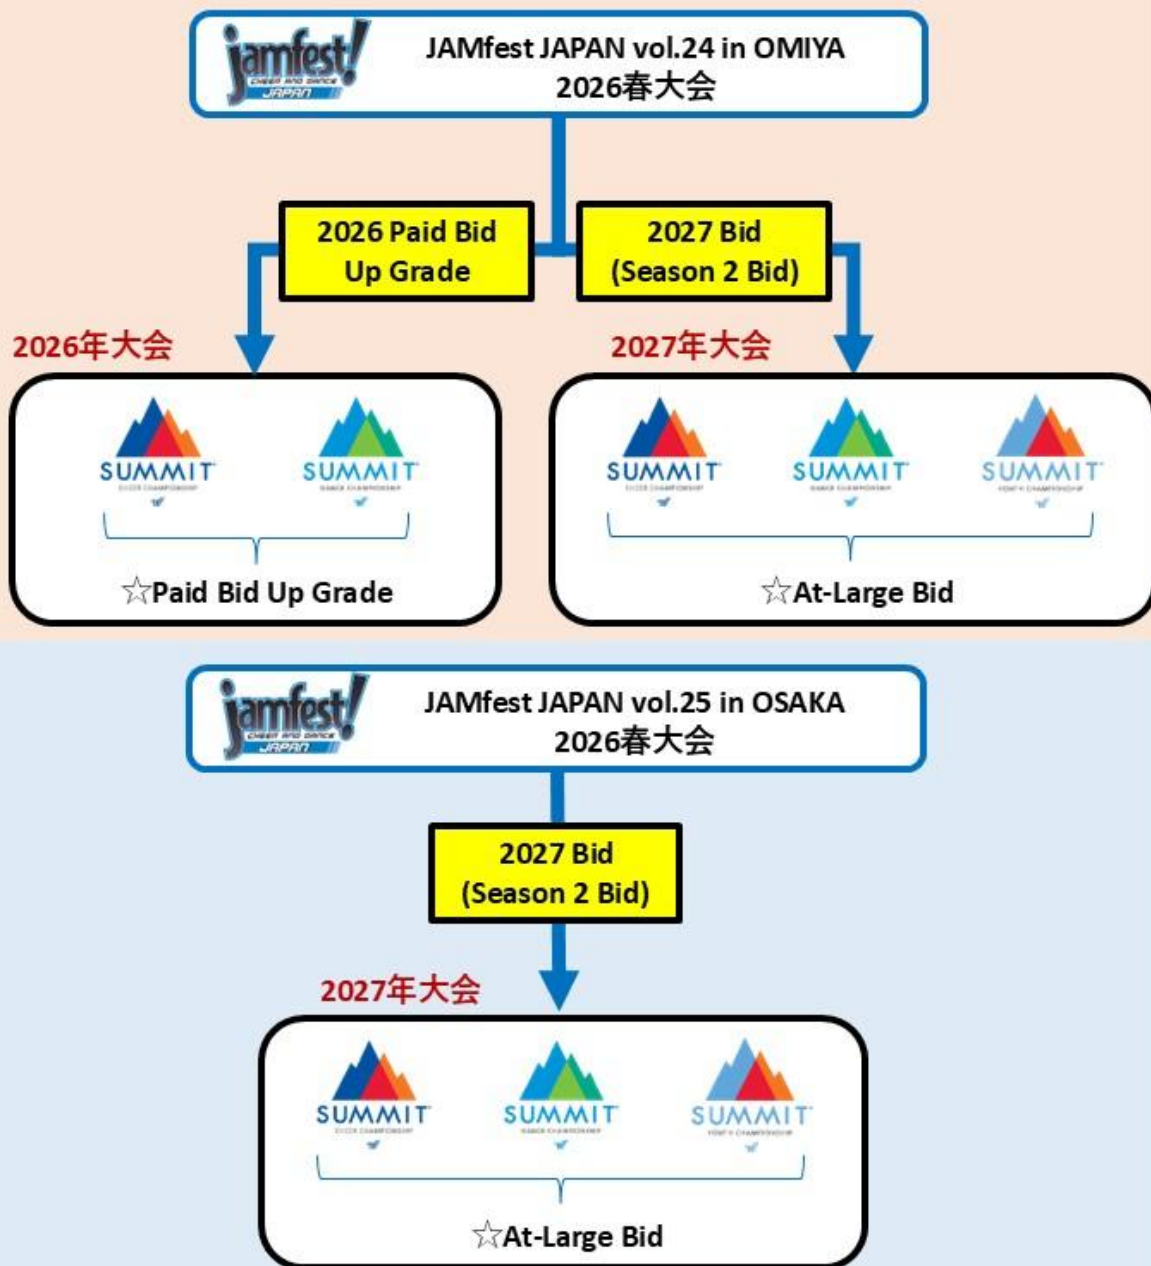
jamfest! CHEER AND DANCE JAPAN

JAMfest JAPAN vol.24 in OMIYA
2026春大会

2026 Paid Bid Up Grade

2027 Bid (Season 2 Bid)

2026年大会

SUMMIT

SUMMIT

☆Paid Bid Up Grade

2027年大会

SUMMIT

SUMMIT

SUMMIT

☆At-Large Bid

jamfest! CHEER AND DANCE JAPAN

JAMfest JAPAN vol.25 in OSAKA
2026春大会

2027 Bid (Season 2 Bid)

2027年大会

SUMMIT

SUMMIT

SUMMIT

☆At-Large Bid